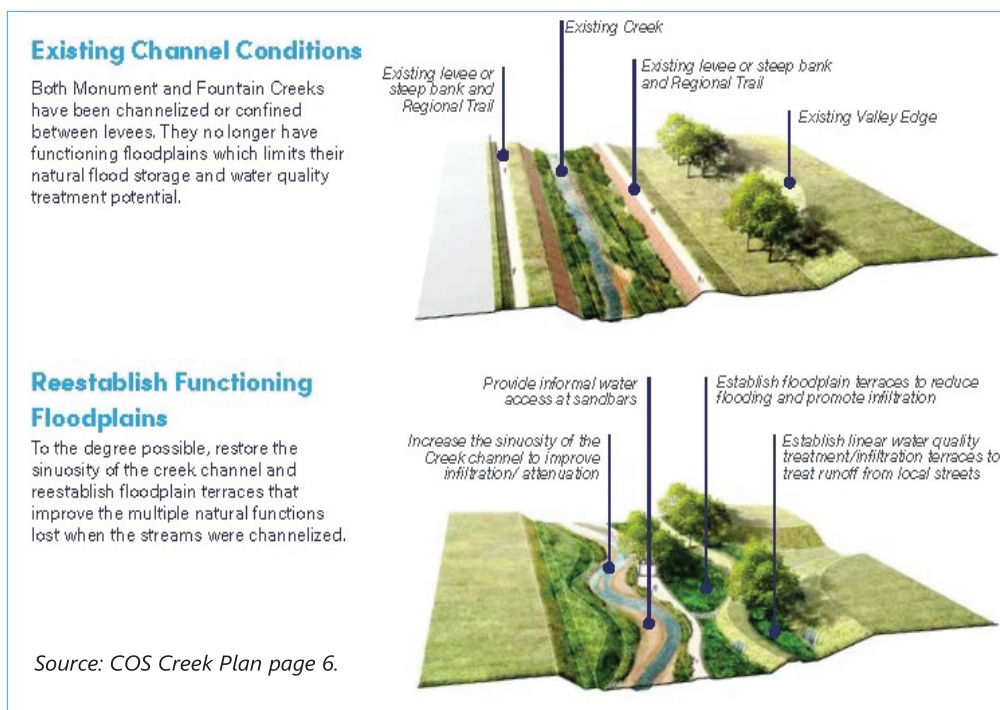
Existing Channel Conditions

Both Monument and Fountain Creeks have been channelized or confined between levees. They no longer have functioning floodplains which limits their natural flood storage and water quality treatment potential.

Existing levee or steep bank and Regional Trail

Existing Creek

Existing levee or steep bank and Regional Trail

Existing Valley Edge

Reestablish Functioning Floodplains

To the degree possible, restore the sinuosity of the creek channel and reestablish floodplain terraces that improve the multiple natural functions lost when the streams were channelized.

Provide informal water access at sandbars

Establish floodplain terraces to reduce flooding and promote infiltration

Increase the sinuosity of the Creek channel to improve infiltration/ attenuation

Establish linear water quality treatment/infiltration terraces to treat runoff from local streets

Source: COS Creek Plan page 6.